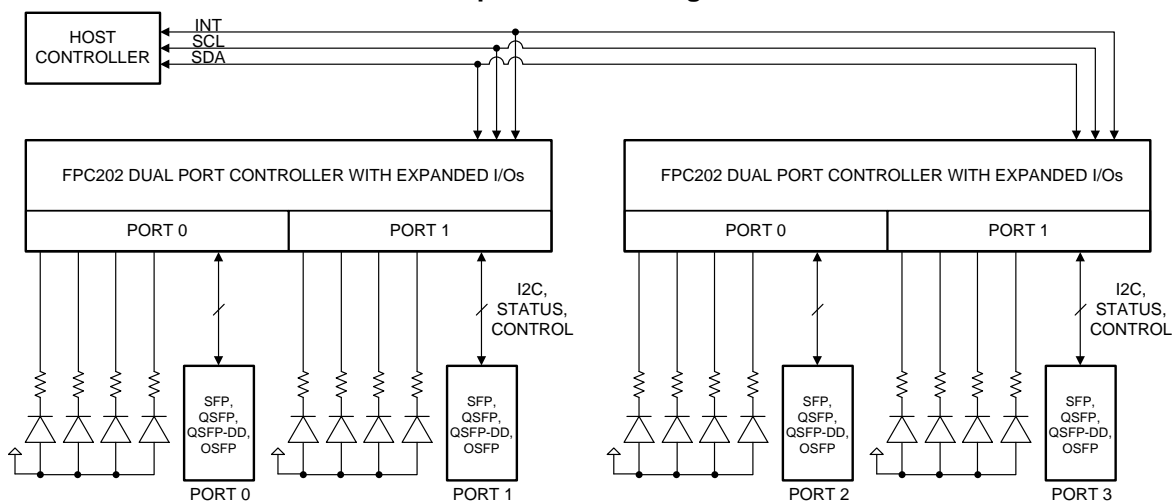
HOST CONTROLLER

INT
SCL
SDA

FPC202 DUAL PORT CONTROLLER WITH EXPANDED I/Os

PORT 0
PORT 1

I2C, STATUS, CONTROL

SFP, QSFP, QSFP-DD, OSFP

SFP, QSFP, QSFP-DD, OSFP

PORT 0
PORT 1

FPC202 DUAL PORT CONTROLLER WITH EXPANDED I/Os

PORT 0
PORT 1

I2C, STATUS, CONTROL

SFP, QSFP, QSFP-DD, OSFP

SFP, QSFP, QSFP-DD, OSFP

PORT 2
PORT 3